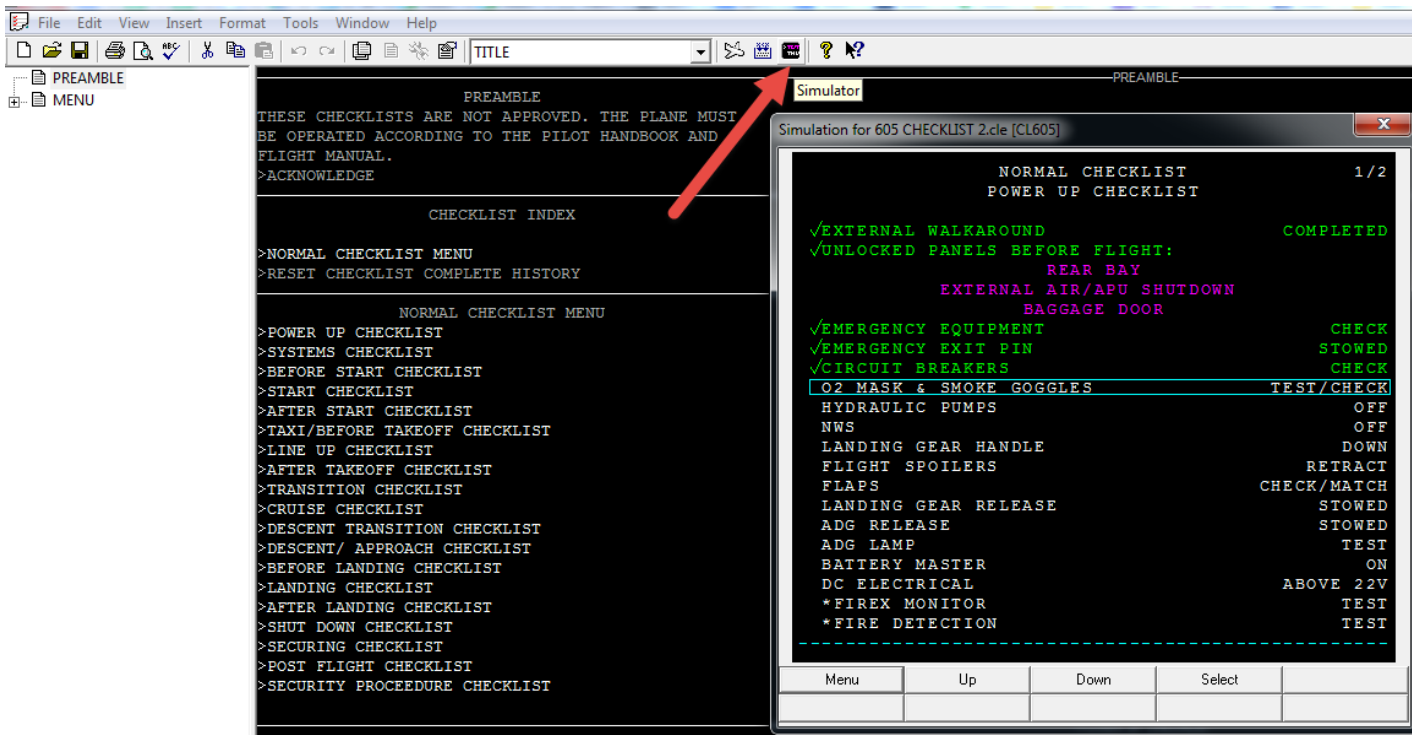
File Edit View Insert Format Tools Window Help

TITLE

Simulator

PREAMBLE
MENU

PREAMBLE

PREAMBLE
THESE CHECKLISTS ARE NOT APPROVED. THE PLANE MUST BE OPERATED ACCORDING TO THE PILOT HANDBOOK AND FLIGHT MANUAL.
>ACKNOWLEDGE

CHECKLIST INDEX

>NORMAL CHECKLIST MENU
>RESET CHECKLIST COMPLETE HISTORY

NORMAL CHECKLIST MENU
>POWER UP CHECKLIST
>SYSTEMS CHECKLIST
>BEFORE START CHECKLIST
>START CHECKLIST
>AFTER START CHECKLIST
>TAXI/BEFORE TAKEOFF CHECKLIST
>LINE UP CHECKLIST
>AFTER TAKEOFF CHECKLIST
>TRANSITION CHECKLIST
>CRUISE CHECKLIST
>DESCENT TRANSITION CHECKLIST
>DESCENT/ APPROACH CHECKLIST
>BEFORE LANDING CHECKLIST
>LANDING CHECKLIST
>AFTER LANDING CHECKLIST
>SHUT DOWN CHECKLIST
>SECURING CHECKLIST
>POST FLIGHT CHECKLIST
>SECURITY PROCEEDURE CHECKLIST

Simulation for 605 CHECKLIST 2.cle [CL605]

NORMAL CHECKLIST 1/2
POWER UP CHECKLIST

√EXTERNAL WALKAROUND COMPLETED
√UNLOCKED PANELS BEFORE FLIGHT:
REAR BAY
EXTERNAL AIR/APU SHUTDOWN
BAGGAGE DOOR
√EMERGENCY EQUIPMENT CHECK
√EMERGENCY EXIT PIN STOWED
√CIRCUIT BREAKERS CHECK
O2 MASK & SMOKE GOGGLES TEST/CHECK
HYDRAULIC PUMPS OFF
NWS OFF
LANDING GEAR HANDLE DOWN
FLIGHT SPOILERS RETRACT
FLAPS CHECK/MATCH
LANDING GEAR RELEASE STOWED
ADG RELEASE STOWED
ADG LAMP TEST
BATTERY MASTER ON
DC ELECTRICAL ABOVE 22V
*FIREX MONITOR TEST
*FIRE DETECTION TEST

Menu Up Down Select